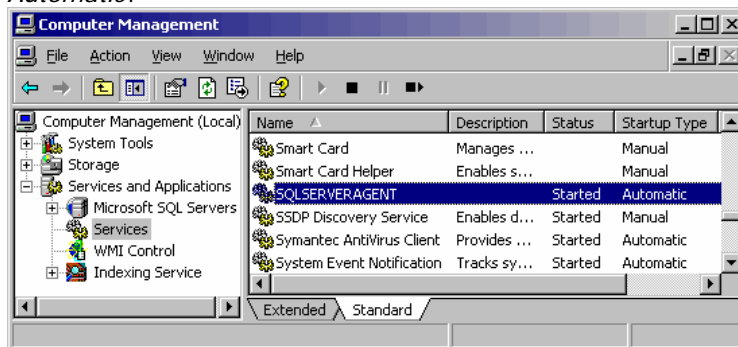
Automatic.

Computer Management

File Action View Window Help

Computer Management (Local)
System Tools
Storage
Services and Applications
Microsoft SQL Servers
Services
WMI Control
Indexing Service

| Name | Description | Status | Startup Type |
|---|---|---|---|
| Smart Card | Manages ... | | Manual |
| Smart Card Helper | Enables s... | | Manual |
| SQLSERVERAGENT | | Started | Automatic |
| SSDP Discovery Service | Enables d... | Started | Manual |
| Symantec AntiVirus Client | Provides ... | Started | Automatic |
| System Event Notification | Tracks sy... | Started | Automatic |

Extended Standard